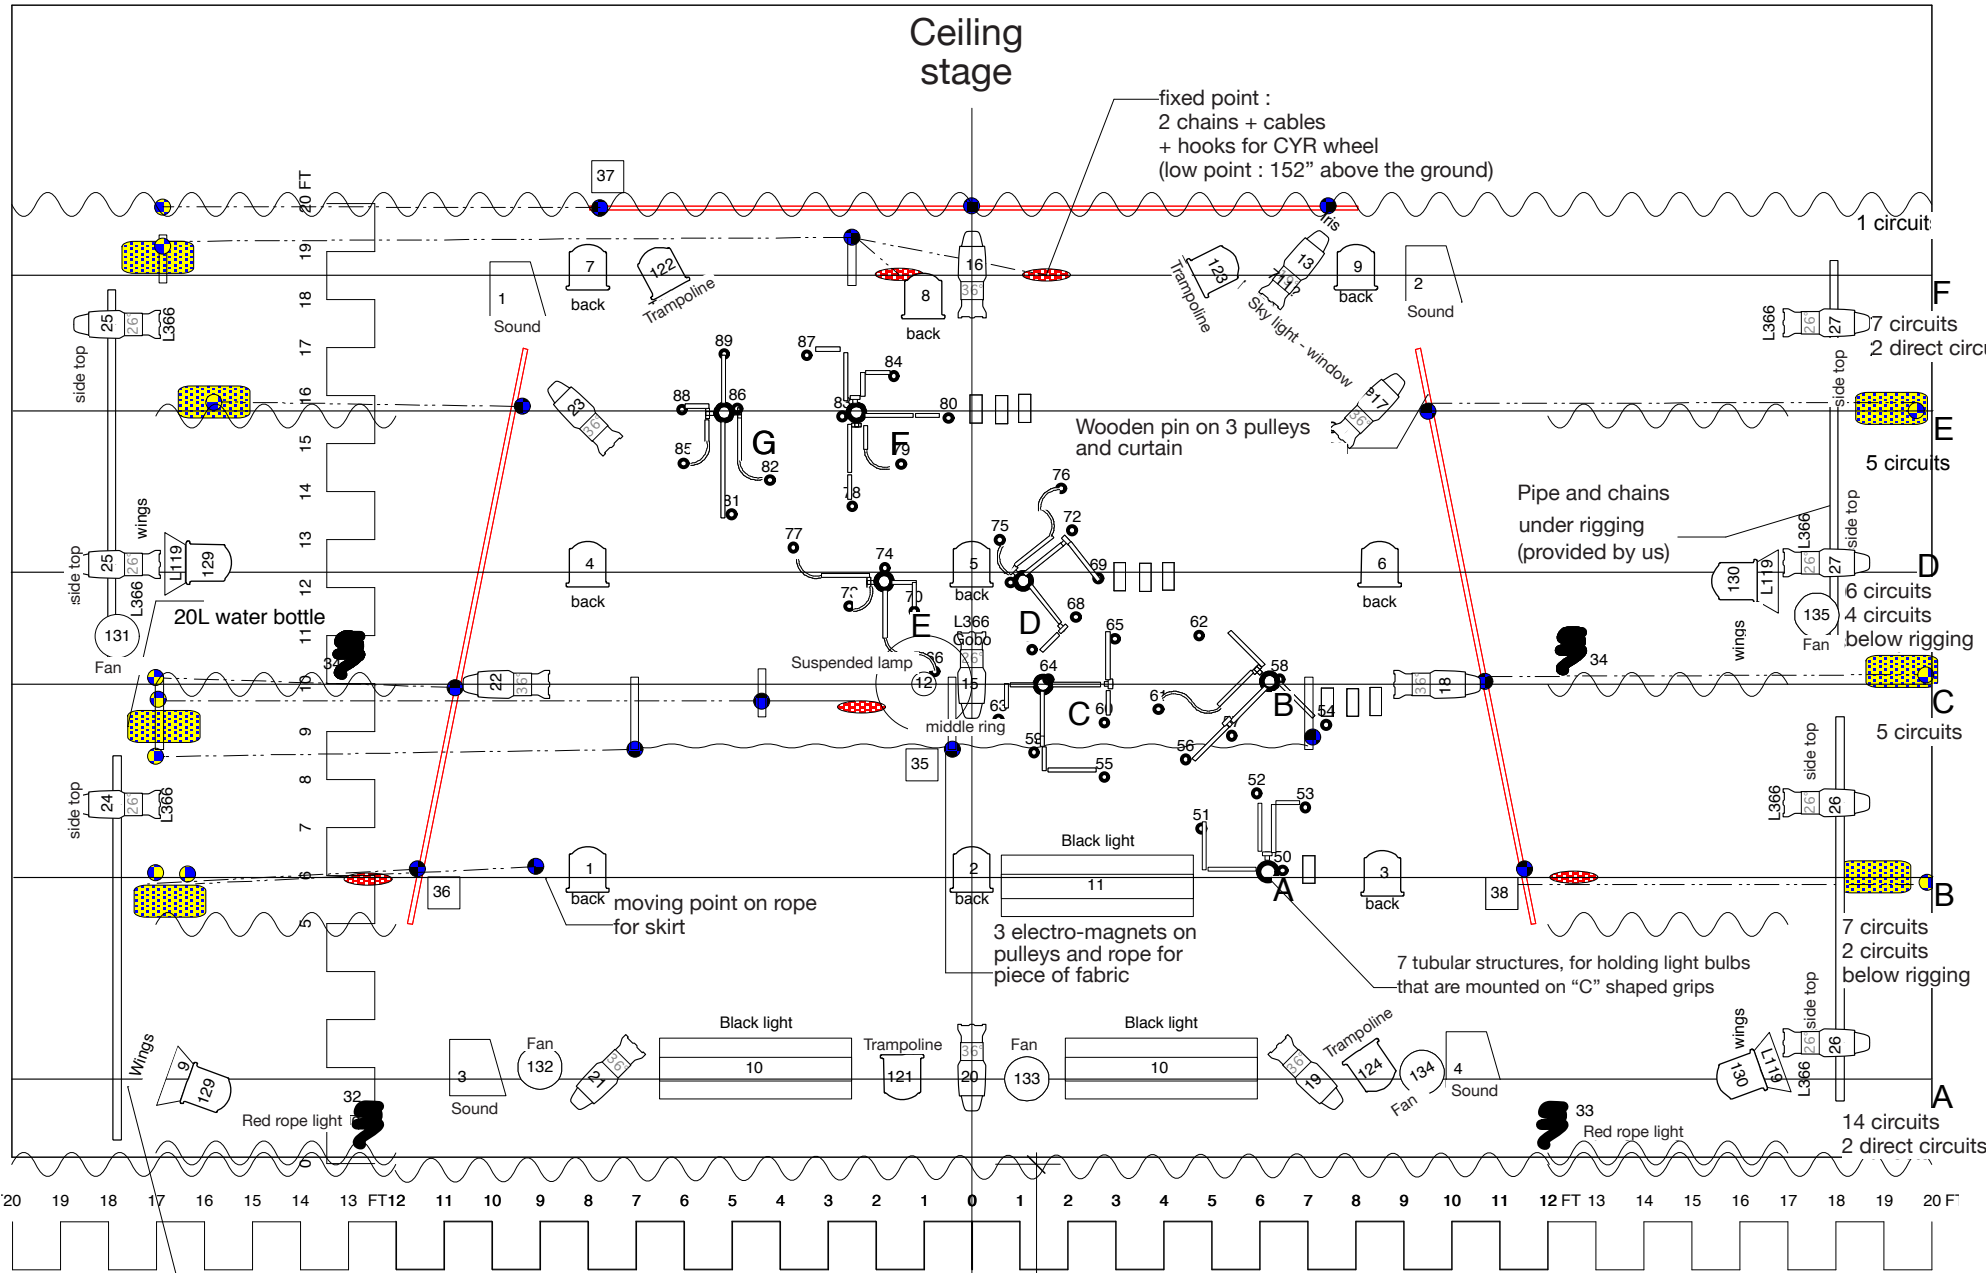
Ceiling stage

fixed point :
2 chains + cables
+ hooks for CYR wheel
(low point : 152” above the ground)

37

20 FT

1 circuit

19

18

17

16

15

14

13

12

11

10

9

8

7

6

5

0

7
back

122
Trampoline

1
Sound

16

8
back

123
Trampoline

13
Iris

112
Sky light - window

9
back

2
Sound

F

25 26 L366

side top

7 circuits
2 direct circu

27 26 L366

89
87
84
88
86
85
80
G
F
85
79
82
81
78

23

Wooden pin on 3 pulleys and curtain

117

E

5 circuits

wings

side top

Pipe and chains
under rigging
(provided by us)

76

75

72

77

74

69

25 26 L366 L119 129

side top

4
back

5
back

73
70
68

6
back

130 L119 27 26 L366

D

6 circuits
4 circuits
below rigging

131
Fan

20L water bottle

E
L366
Gobo
D
65
62

135
Fan

wings

34

Suspended lamp
66
12
15

64

58

34

22 36

C 60
63
middle ring

61

B

54

18 36

C

5 circuits

59
57
56

35

55

24 26 L366

side top

52
53
51

26 26 L366

side top

Black light
11

50
A

1
back

2
back

3
back

36

38

moving point on rope
for skirt

3 electro-magnets on pulleys and rope for piece of fabric

7 tubular structures, for holding light bulbs
that are mounted on “C” shaped grips

B

7 circuits
2 circuits
below rigging

Wings

9 129

Red rope light

32

3
Sound

Fan
132

21 36

Black light
10

Trampoline
121

20 36

Fan
133

Black light
10

19 36

Trampoline
124

134
Fan

4
Sound

33
Red rope light

130 L119 26 26 L366

wings

side top

A

14 circuits
2 direct circuits

20 19 18 17 16 15 14 13 FT 12 11 10 9 8 7 6 5 4 3 2 1 0 1 2 3 4 5 6 7 8 9 10 11 12 FT 13 14 15 16 17 18 19 20 FT